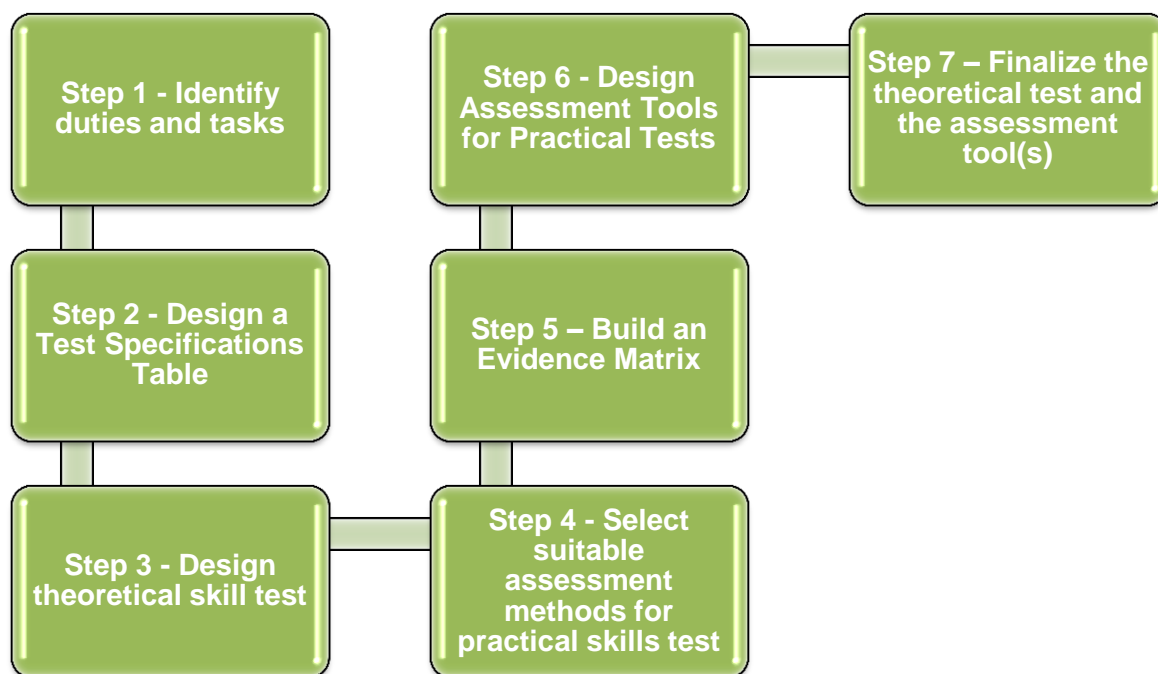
Step 1 - Identify duties and tasks

Step 2 - Design a Test Specifications Table

Step 3 - Design theoretical skill test

Step 4 - Select suitable assessment methods for practical skills test

Step 5 – Build an Evidence Matrix

Step 6 - Design Assessment Tools for Practical Tests

Step 7 – Finalize the theoretical test and the assessment tool(s)